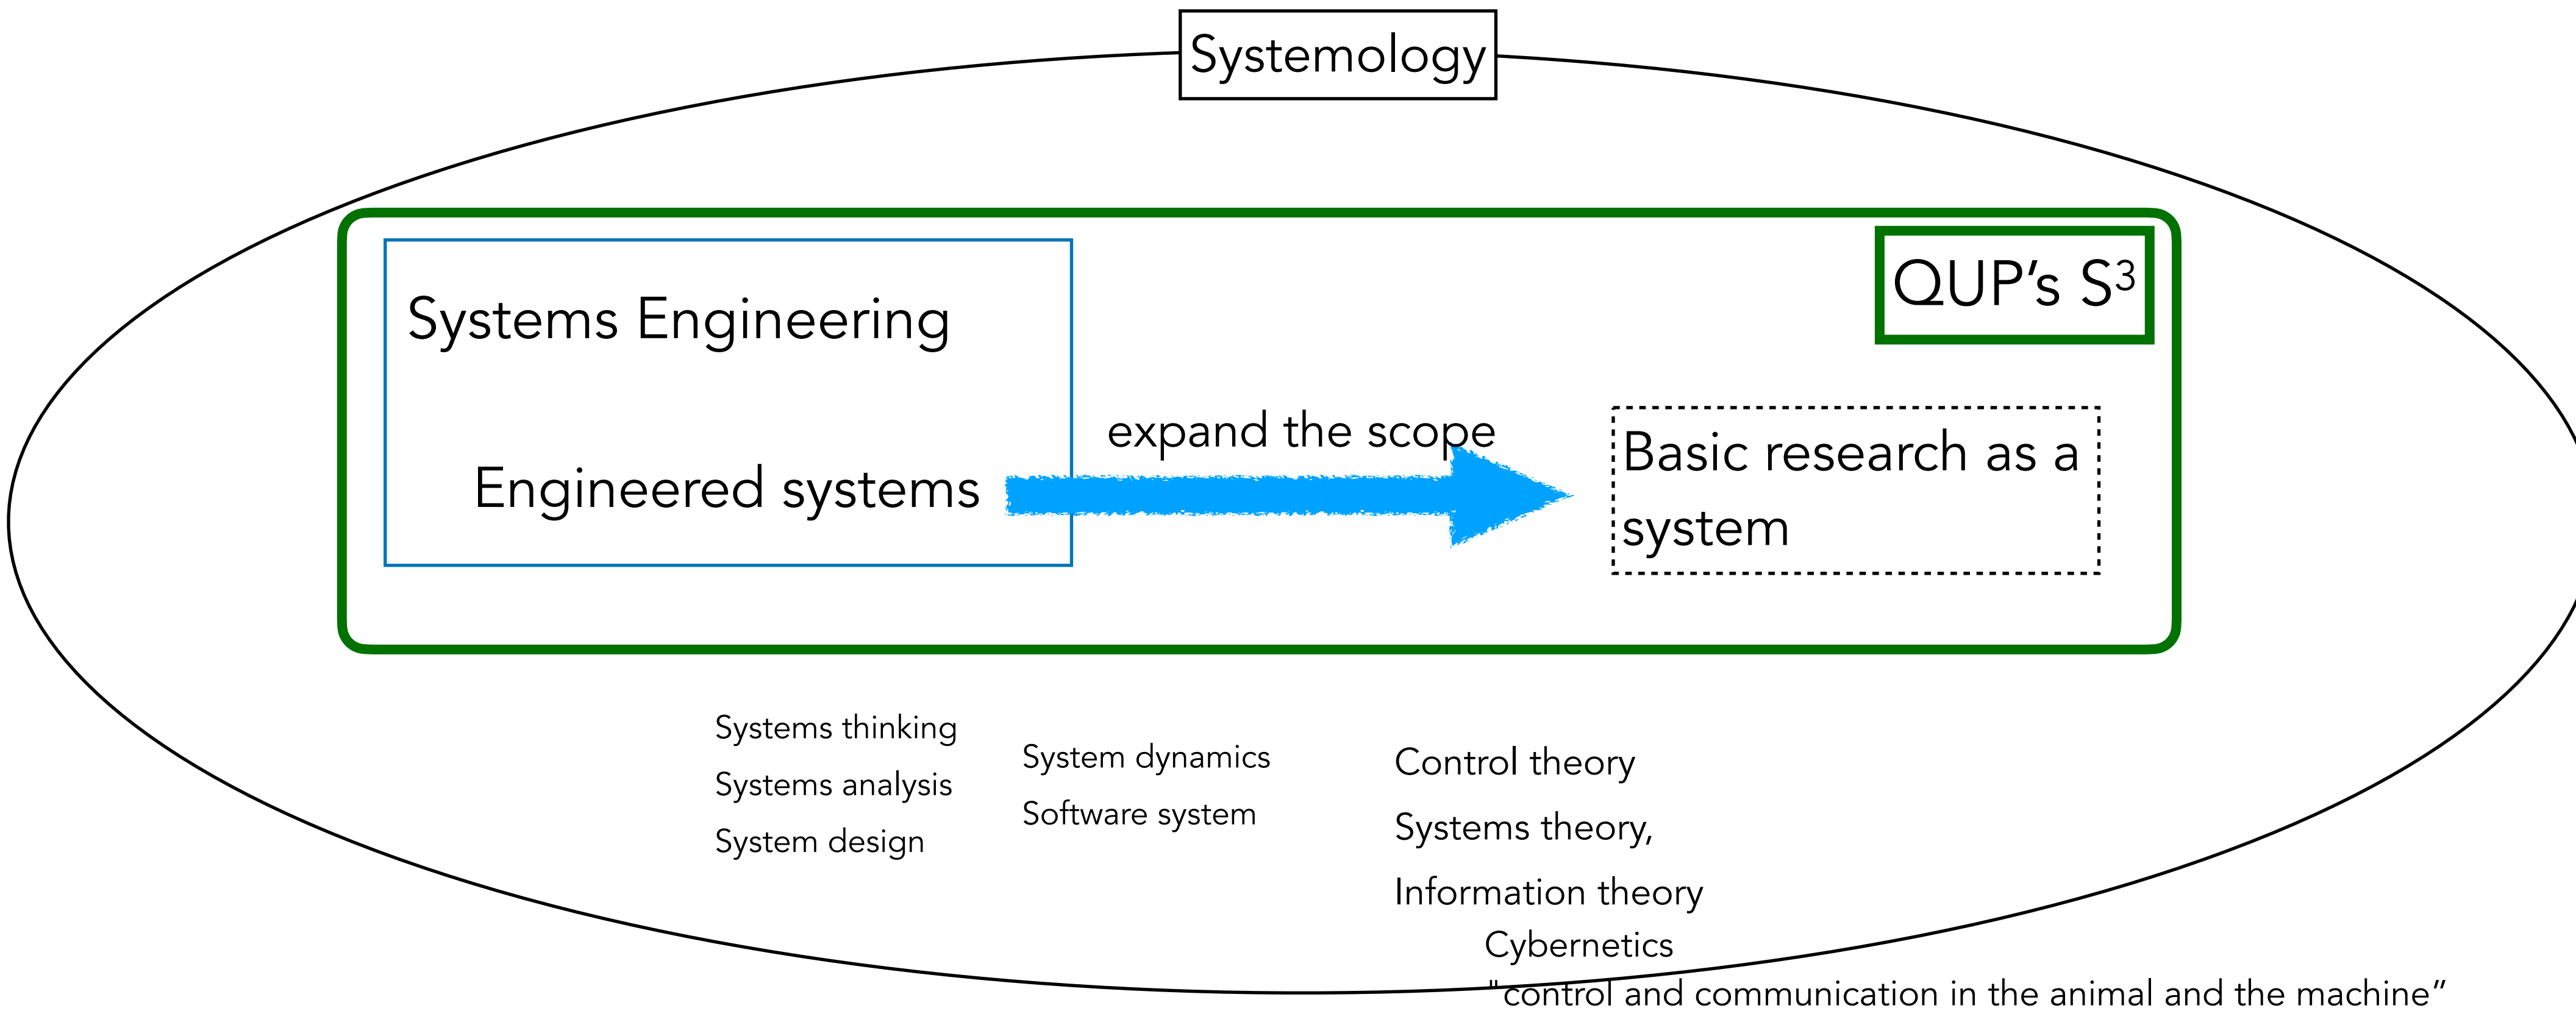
Systemology

Systems Engineering

Engineered systems

expand the scope

QUP's $S^3$

Basic research as a system

Systems thinking

Systems analysis

System design

System dynamics

Software system

Control theory

Systems theory,

Information theory

Cybernetics

"control and communication in the animal and the machine"